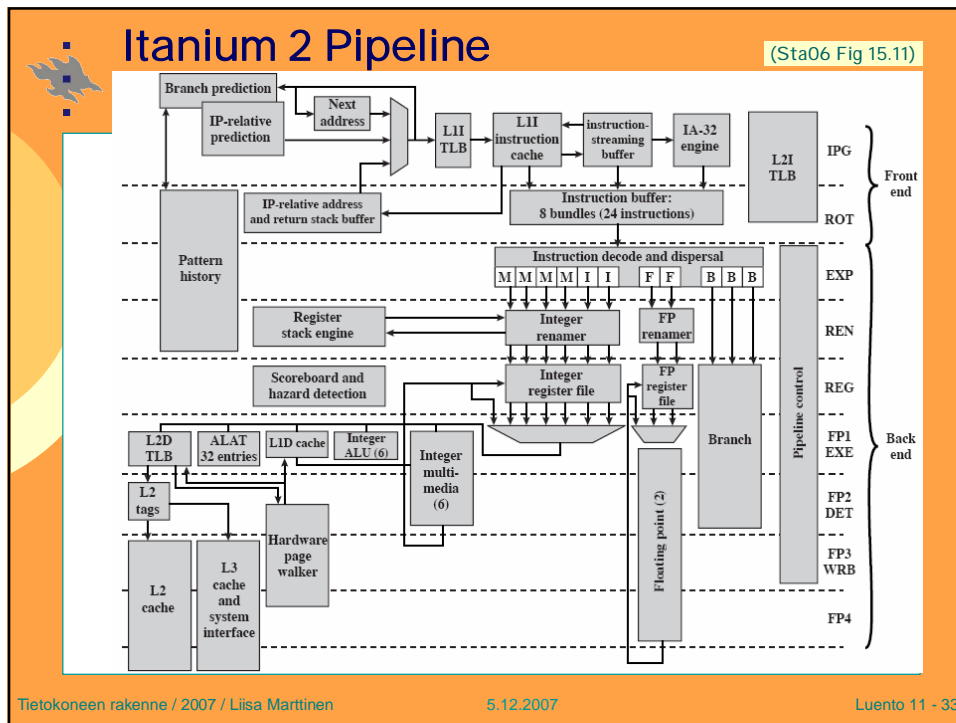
Itanium 2 Pipeline

(Sta06 Fig 15.11)

Branch prediction

IP-relative prediction

Next address

L1I TLB

L1I instruction cache

instruction-streaming buffer

IA-32 engine

L2I TLB

IPG

Front end

IP-relative address and return stack buffer

Instruction buffer: 8 bundles (24 instructions)

ROT

Pattern history

Instruction decode and dispersal

M M M M I I F F B B B

EXP

Register stack engine

Integer renamer

FP renamer

REN

Scoreboard and hazard detection

Integer register file

FP register file

REG

Pipeline control

L2D TLB

ALAT 32 entries

L1D cache

Integer ALU (6)

Integer multi-media (6)

Branch

FP1 EXE

Back end

L2 tags

FP2 DET

Hardware page walker

Floating point (2)

FP3 WRB

L2 cache

L3 cache and system interface

FP4

Tietokoneen rakenne / 2007 / Liisa Marttinen

5.12.2007

Luento 11 - 33